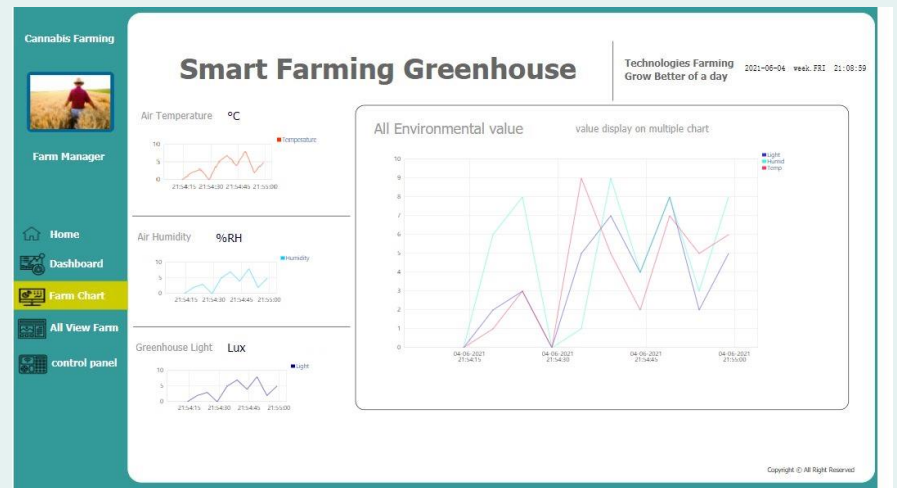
Cannabis Farming

Farm Manager

Home

Dashboard

Farm Chart

All View Farm

control panel

Smart Farming Greenhouse

Technologies Farming
Grow Better of a day

2021-06-04 week.FRI 21:08:59

Air Temperature °C

Temperature

10
5
0
21:54:15 21:54:30 21:54:45 21:55:00

Air Humidity %RH

Humidity

10
5
0
21:54:15 21:54:30 21:54:45 21:55:00

Greenhouse Light Lux

Light

10
5
0
21:54:15 21:54:30 21:54:45 21:55:00

All Environmental value value display on multiple chart

Light
Humid
Temp

10
9
8
7
6
5
4
3
2
1
0

04-06-2021 21:54:15
04-06-2021 21:54:30
04-06-2021 21:54:45
04-06-2021 21:55:00

Copyright © All Right Reserved